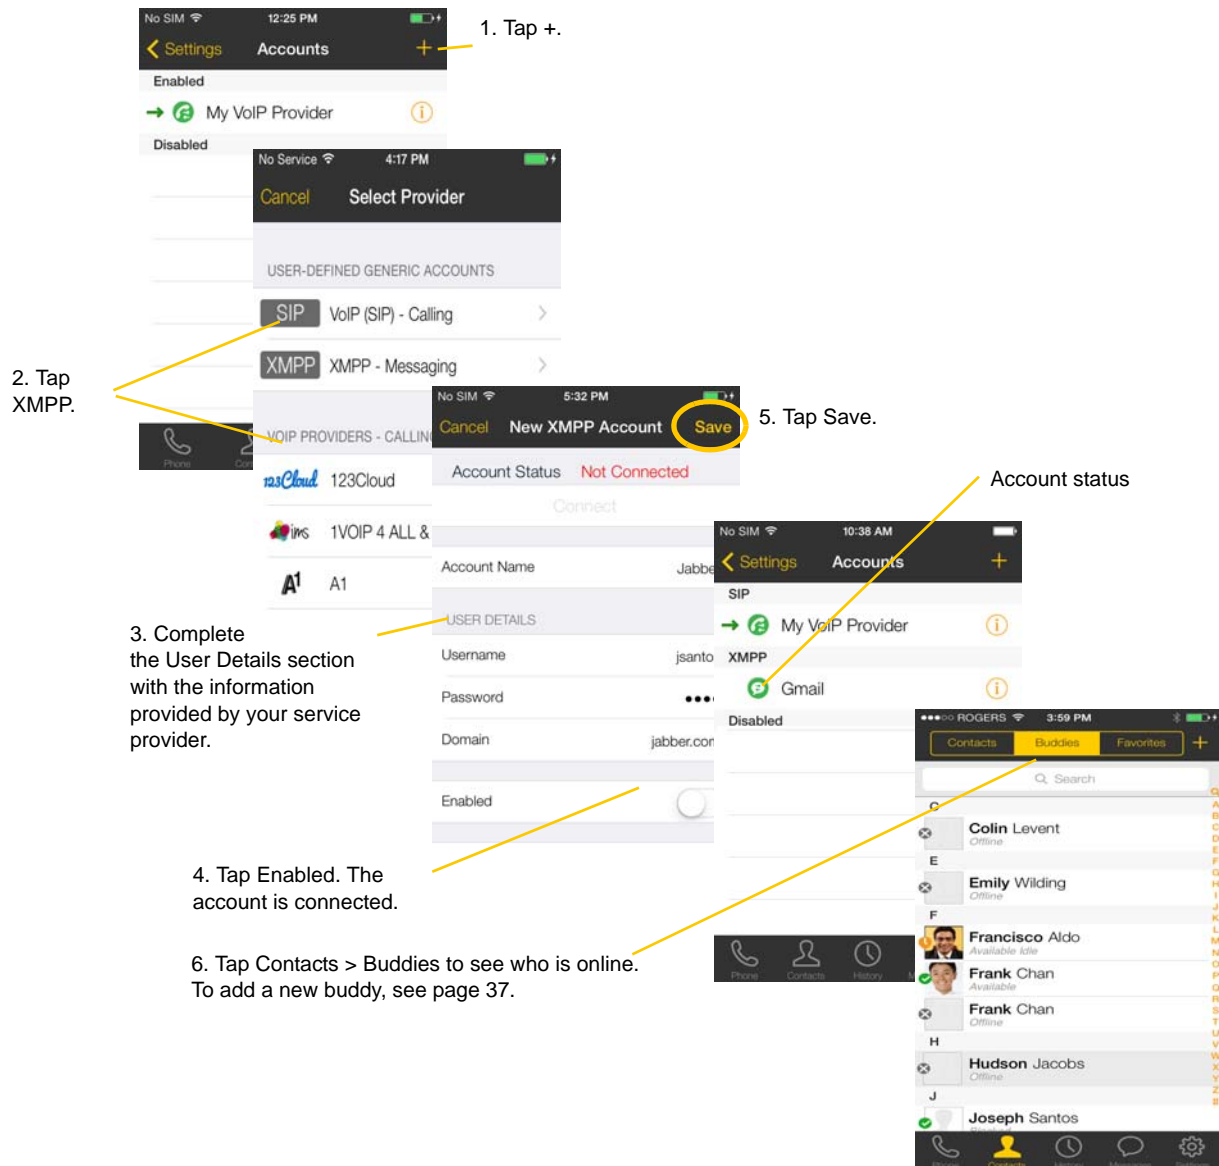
No SIM 12:25 PM
Settings Accounts +
Enabled
My VoIP Provider
Disabled

1. Tap +.

No Service 4:17 PM
Cancel Select Provider
USER-DEFINED GENERIC ACCOUNTS
SIP VoIP (SIP) - Calling
XMPP XMPP - Messaging
VOIP PROVIDERS - CALLIN
123Cloud 123Cloud
1VOIP 4 ALL &
A1 A1

2. Tap XMPP.

Phone Con

No SIM 5:32 PM
Cancel New XMPP Account Save
Account Status Not Connected
Connect
Account Name Jabbe
USER DETAILS
Username jsanto
Password •••
Domain jabber.cor
Enabled

5. Tap Save.

Account status

3. Complete the User Details section with the information provided by your service provider.

No SIM 10:38 AM
Settings Accounts +
SIP
My VoIP Provider
XMPP
Gmail
Disabled
Phone Contacts History

4. Tap Enabled. The account is connected.

••••○ ROGERS 3:59 PM
Contacts Buddies Favorites +
Search
C
Colin Levent
Offline
E
Emily Wilding
Offline
F
Francisco Aldo
Available Idle
Frank Chan
Available
Frank Chan
Offline
H
Hudson Jacobs
Offline
J
Joseph Santos

6. Tap Contacts > Buddies to see who is online. To add a new buddy, see page 37.